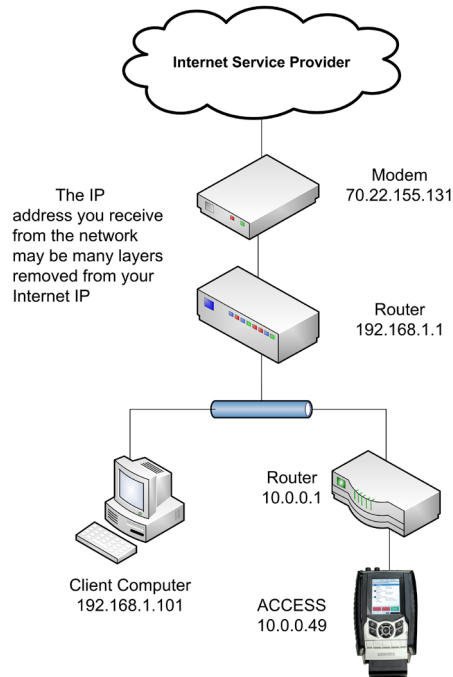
Internet Service Provider

Modem
70.22.155.131

The IP address you receive from the network may be many layers removed from your Internet IP

Router
192.168.1.1

Router
10.0.0.1

Client Computer
192.168.1.101

ACCESS
10.0.0.49